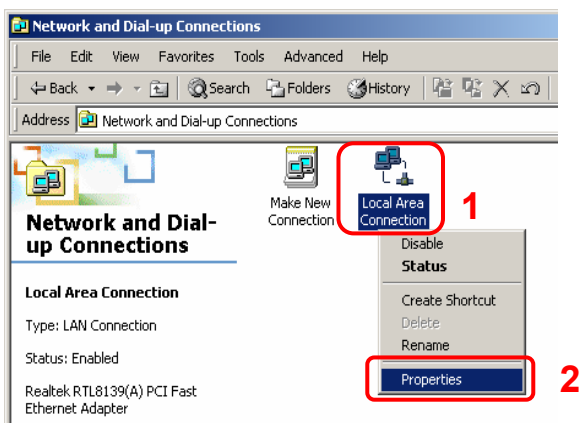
Network and Dial-up Connections

File Edit View Favorites Tools Advanced Help

Back Search Folders History

Address Network and Dial-up Connections

Network and Dial-up Connections

Local Area Connection

Type: LAN Connection

Status: Enabled

Realtek RTL8139(A) PCI Fast Ethernet Adapter

Make New Connection

Local Area Connection

1

Disable
Status
Create Shortcut
Delete
Rename
Properties

2